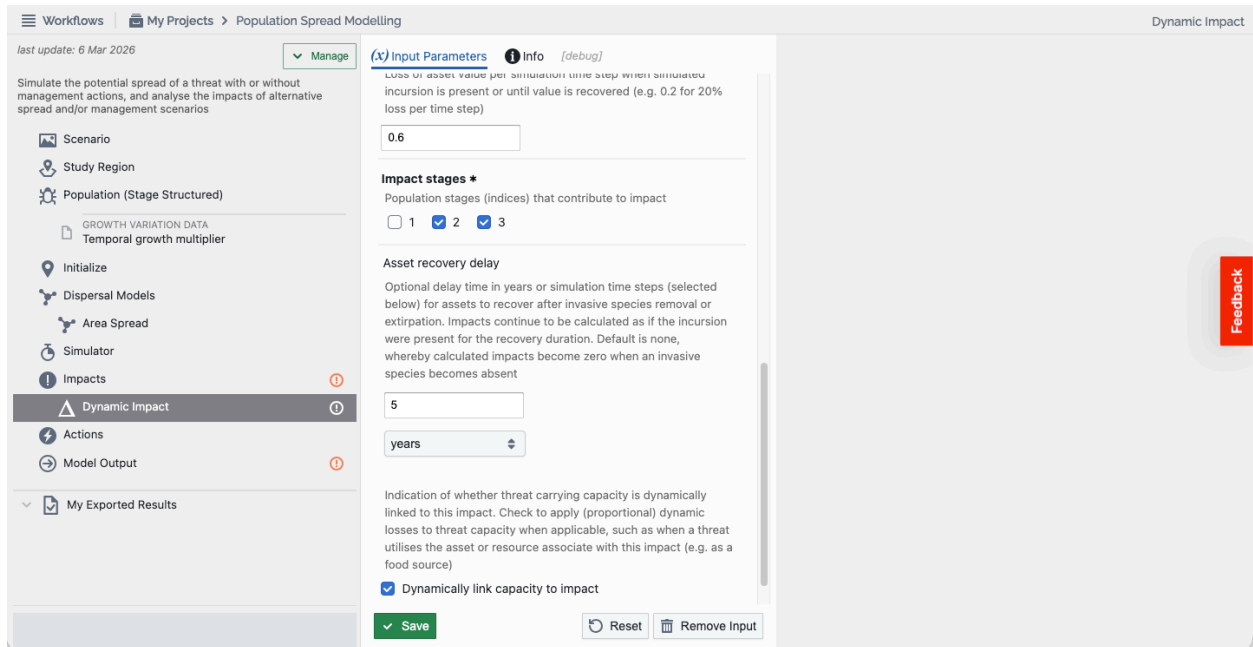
Workflows | My Projects > Population Spread Modelling

Dynamic Impact

last update: 6 Mar 2026

Manage

Simulate the potential spread of a threat with or without management actions, and analyse the impacts of alternative spread and/or management scenarios

Scenario

Study Region

Population (Stage Structured)

GROWTH VARIATION DATA
Temporal growth multiplier

Initialize

Dispersal Models

Area Spread

Simulator

Impacts

Dynamic Impact

Actions

Model Output

My Exported Results

(x) Input Parameters   Info   [debug]

Loss of asset value per simulation time step when simulated incursion is present or until value is recovered (e.g. 0.2 for 20% loss per time step)

0.6

Impact stages *

Population stages (indices) that contribute to impact

1  2  3

Asset recovery delay

Optional delay time in years or simulation time steps (selected below) for assets to recover after invasive species removal or extirpation. Impacts continue to be calculated as if the incursion were present for the recovery duration. Default is none, whereby calculated impacts become zero when an invasive species becomes absent

5

years

Indication of whether threat carrying capacity is dynamically linked to this impact. Check to apply (proportional) dynamic losses to threat capacity when applicable, such as when a threat utilises the asset or resource associate with this impact (e.g. as a food source)

Dynamically link capacity to impact

Save

Reset

Remove Input

Feedback